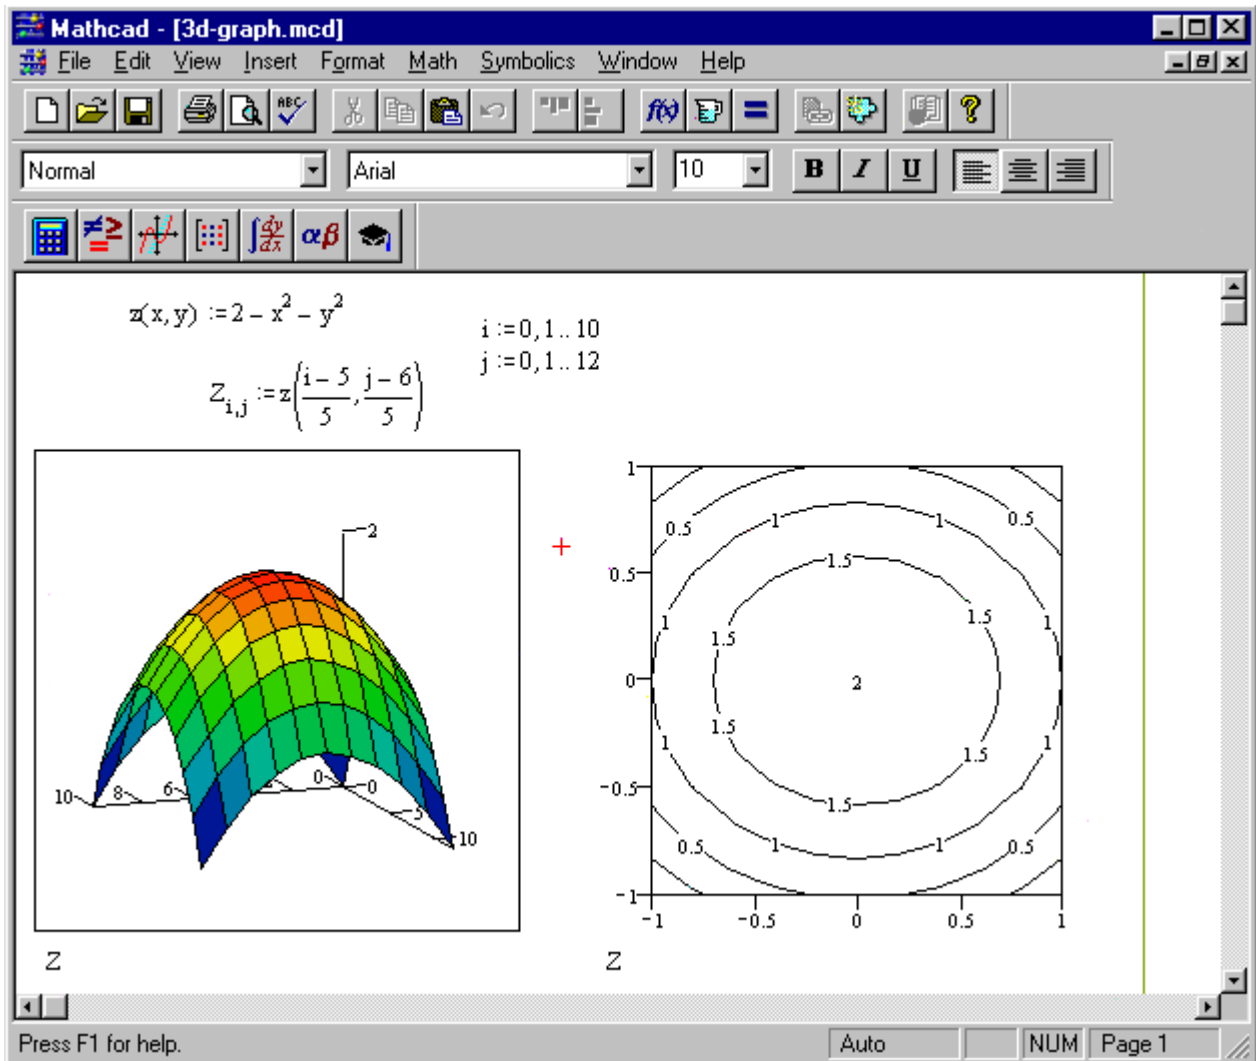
Mathcad - [3d-graph.mcd]

File Edit View Insert Format Math Symbolics Window Help

Normal
Arial
10
B I U

$z(x,y) := 2 - x^2 - y^2$

$i := 0, 1 .. 10$
$j := 0, 1 .. 12$

$Z_{i,j} := z\left(\frac{i-5}{5}, \frac{j-6}{5}\right)$

2
10
8
6
0
0
5
10

Z

1
0.5
0
−0.5
−1
−1
−0.5
0
0.5
1
0.5
1
1
0.5
1.5
1.5
1.5
1
1
2
1.5
1.5
1
1
1.5
0.5
1
1
0.5

Z

Press F1 for help.
Auto
NUM
Page 1